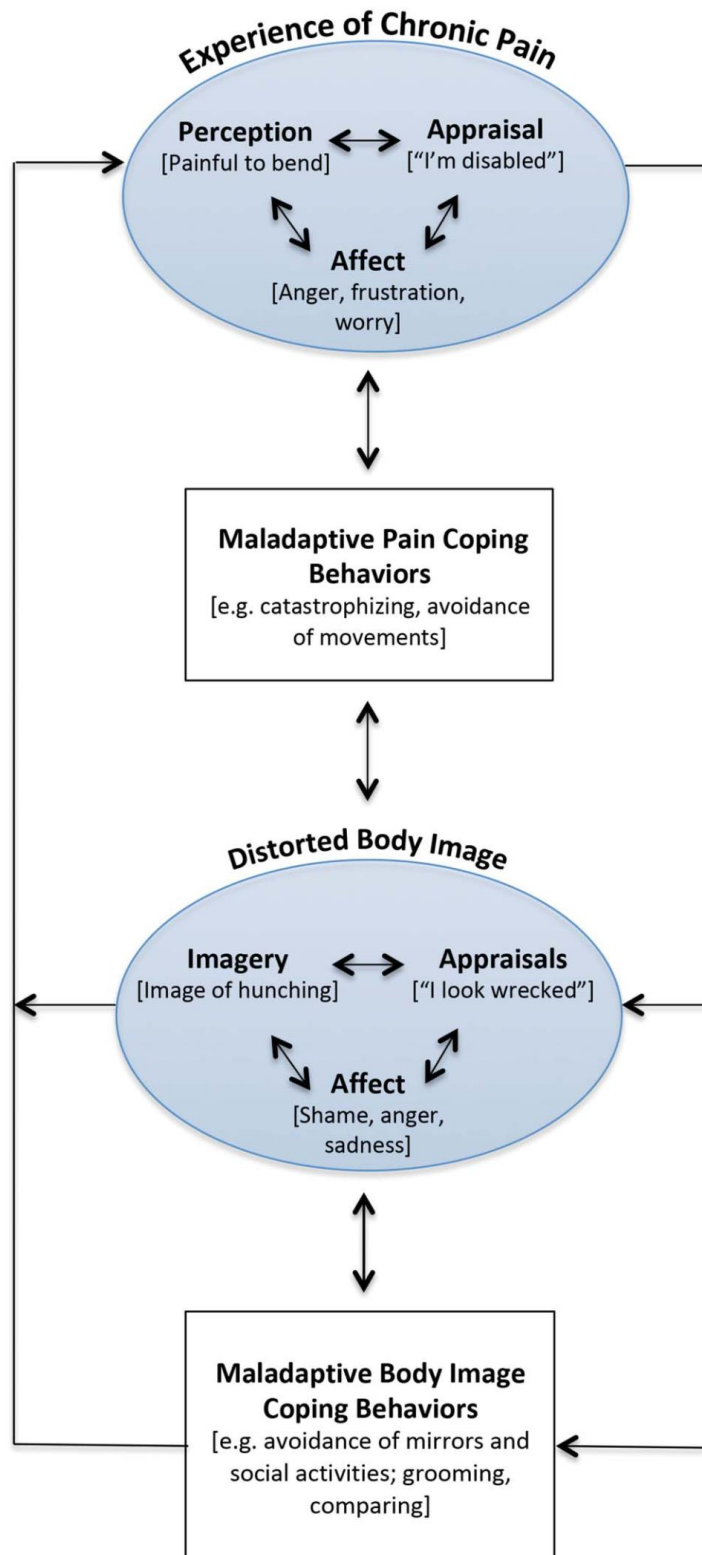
Experience of Chronic Pain

Perception
[Painful to bend]

Appraisal
["I'm disabled"]

Affect
[Anger, frustration, worry]

Maladaptive Pain Coping Behaviors
[e.g. catastrophizing, avoidance of movements]

Distorted Body Image

Imagery
[Image of hunching]

Appraisals
["I look wrecked"]

Affect
[Shame, anger, sadness]

Maladaptive Body Image Coping Behaviors
[e.g. avoidance of mirrors and social activities; grooming, comparing]